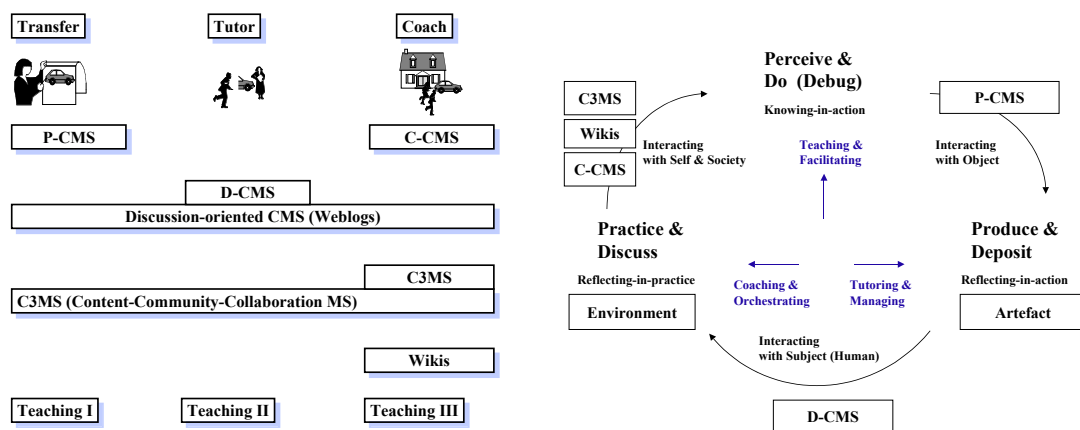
Transfer

Tutor

Coach

P-CMS

C-CMS

D-CMS

Discussion-oriented CMS (Weblogs)

C3MS

C3MS (Content-Community-Collaboration MS)

Wikis

Teaching I

Teaching II

Teaching III

Perceive & Do (Debug)

Knowing-in-action

C3MS

Wikis

C-CMS

Interacting with Self & Society

Teaching & Facilitating

Interacting with Object

P-CMS

Practice & Discuss

Reflecting-in-practice

Environment

Coaching & Orchestrating

Tutoring & Managing

Produce & Deposit

Reflecting-in-action

Artefact

Interacting with Subject (Human)

D-CMS